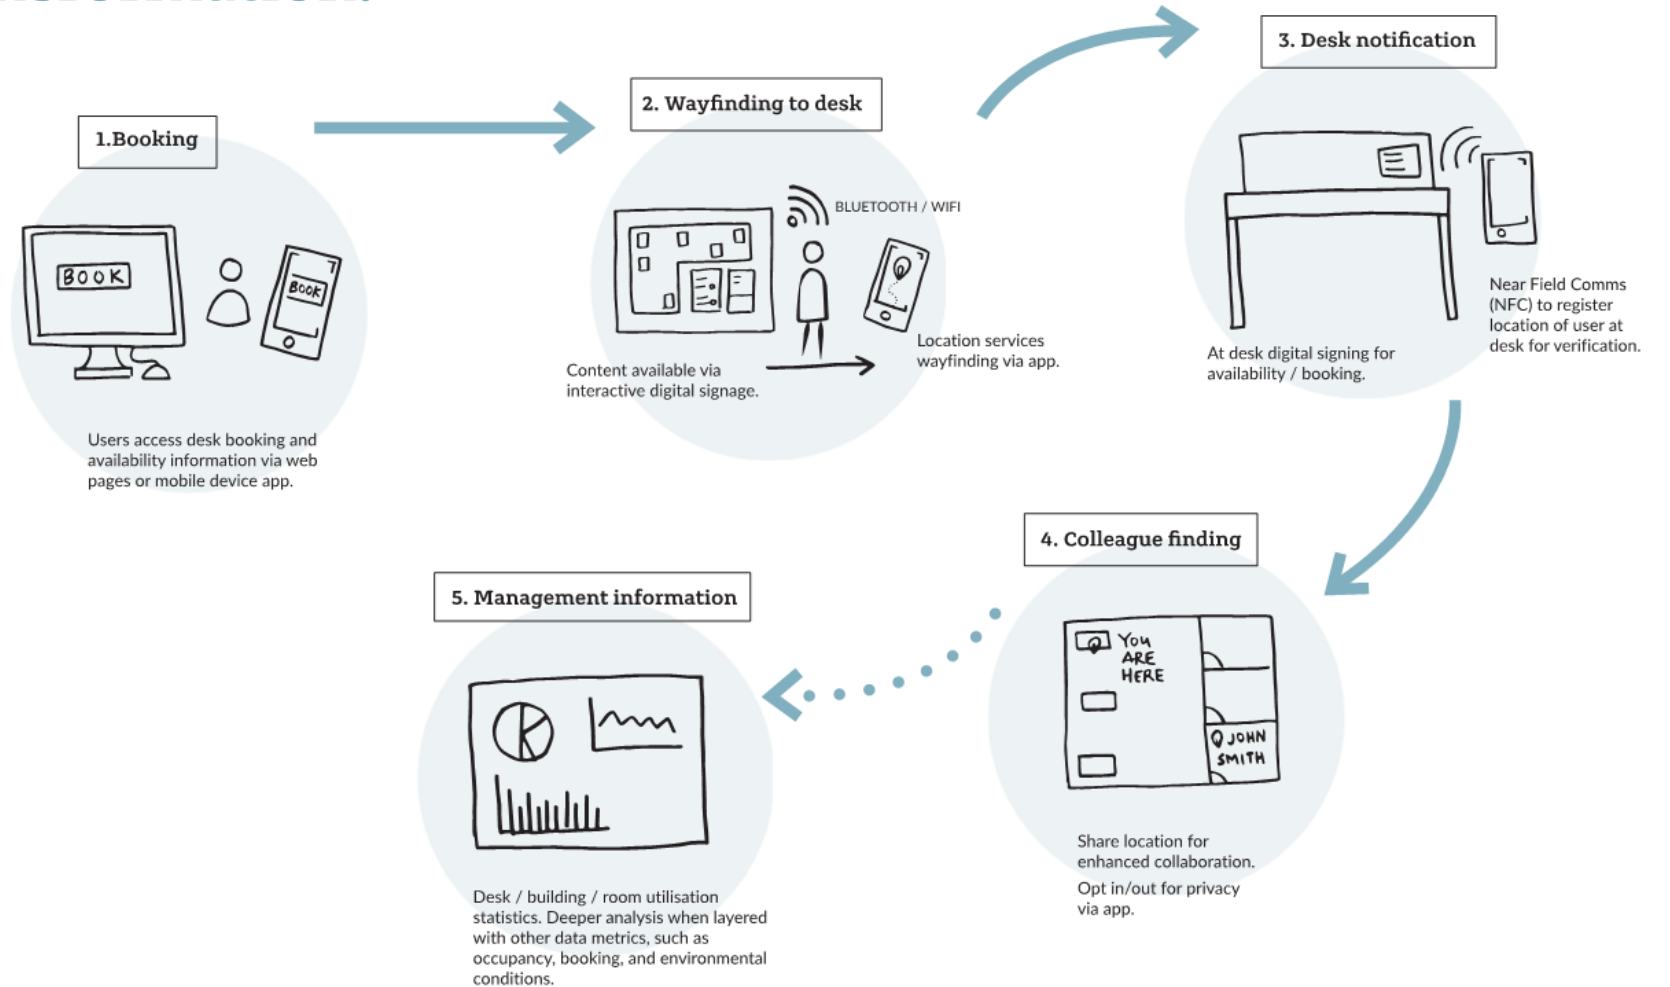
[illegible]

1.Booking

BOOK

BOOK

Users access desk booking and availability information via web pages or mobile device app.

2. Wayfinding to desk

BLUETOOTH / WIFI

Content available via interactive digital signage.

Location services wayfinding via app.

3. Desk notification

At desk digital signing for availability / booking.

Near Field Comms (NFC) to register location of user at desk for verification.

4. Colleague finding

YOU ARE HERE

JOHN SMITH

Share location for enhanced collaboration.

Opt in/out for privacy via app.

5. Management information

Desk / building / room utilisation statistics. Deeper analysis when layered with other data metrics, such as occupancy, booking, and environmental conditions.